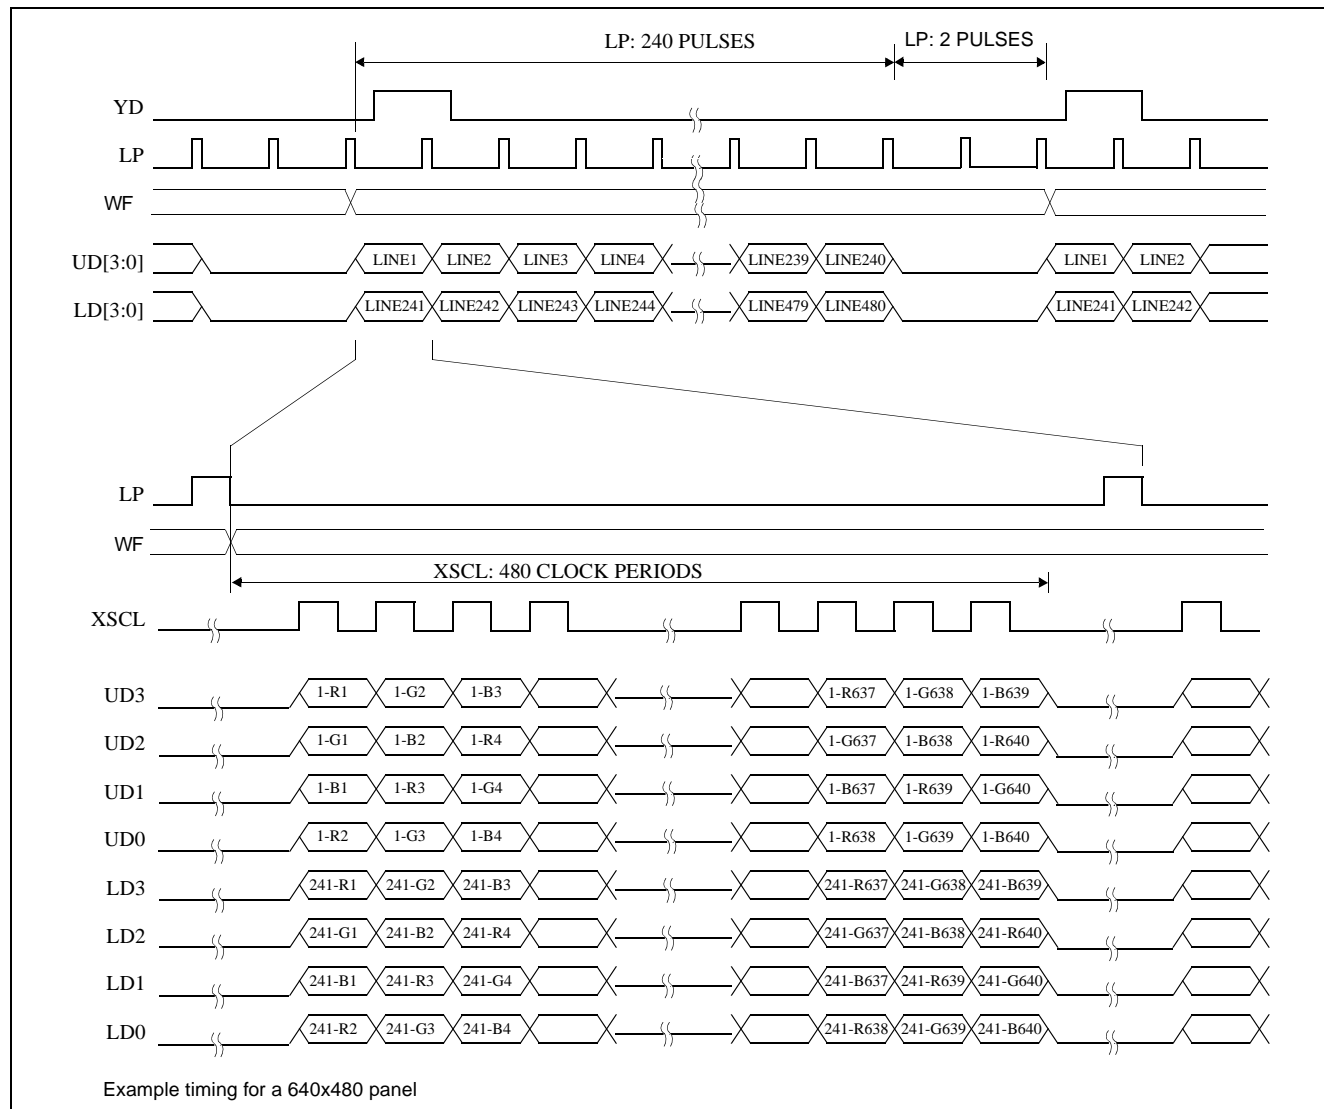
LP: 240 PULSES
LP: 2 PULSES

YD
LP
WF
UD[3:0]
LINE1 LINE2 LINE3 LINE4 LINE239 LINE240 LINE1 LINE2
LD[3:0]
LINE241 LINE242 LINE243 LINE244 LINE479 LINE480 LINE241 LINE242

LP
WF
XSCL: 480 CLOCK PERIODS
XSCL

UD3 1-R1 1-G2 1-B3 1-R637 1-G638 1-B639
UD2 1-G1 1-B2 1-R4 1-G637 1-B638 1-R640
UD1 1-B1 1-R3 1-G4 1-B637 1-R639 1-G640
UD0 1-R2 1-G3 1-B4 1-R638 1-G639 1-B640
LD3 241-R1 241-G2 241-B3 241-R637 241-G638 241-B639
LD2 241-G1 241-B2 241-R4 241-G637 241-B638 241-R640
LD1 241-B1 241-R3 241-G4 241-B637 241-R639 241-G640
LD0 241-R2 241-G3 241-B4 241-R638 241-G639 241-B640

Example timing for a 640x480 panel